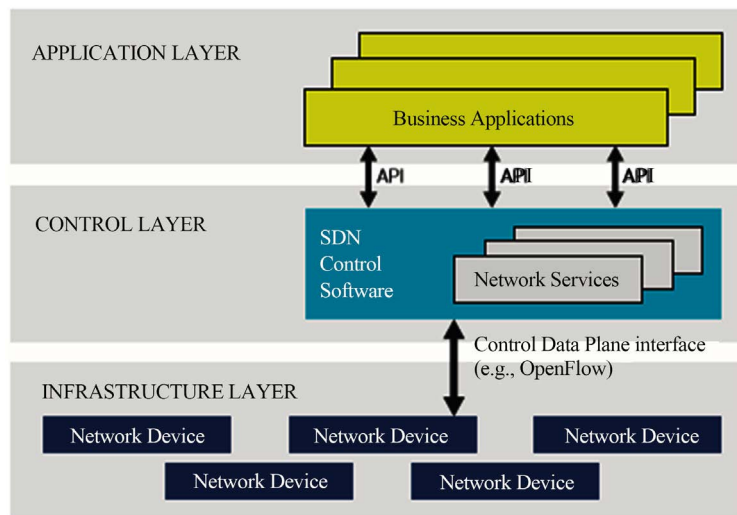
APPLICATION LAYER

Business Applications

API API API

CONTROL LAYER

SDN Control Software

Network Services

Control Data Plane interface (e.g., OpenFlow)

INFRASTRUCTURE LAYER

Network Device

Network Device

Network Device

Network Device

Network Device